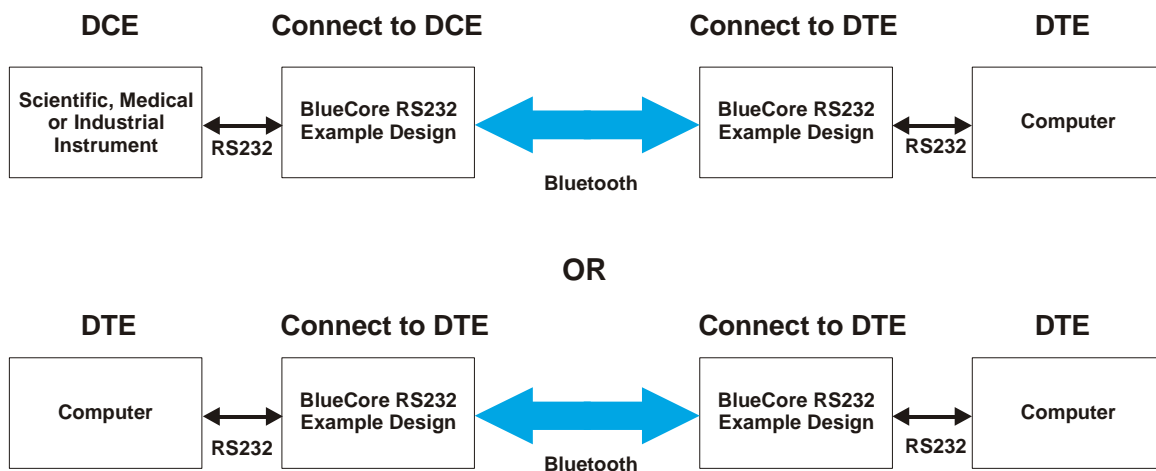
DCE

Connect to DCE

Connect to DTE

DTE

Scientific, Medical or Industrial Instrument

RS232

BlueCore RS232 Example Design

Bluetooth

BlueCore RS232 Example Design

RS232

Computer

OR

DTE

Connect to DTE

Connect to DTE

DTE

Computer

RS232

BlueCore RS232 Example Design

Bluetooth

BlueCore RS232 Example Design

RS232

Computer